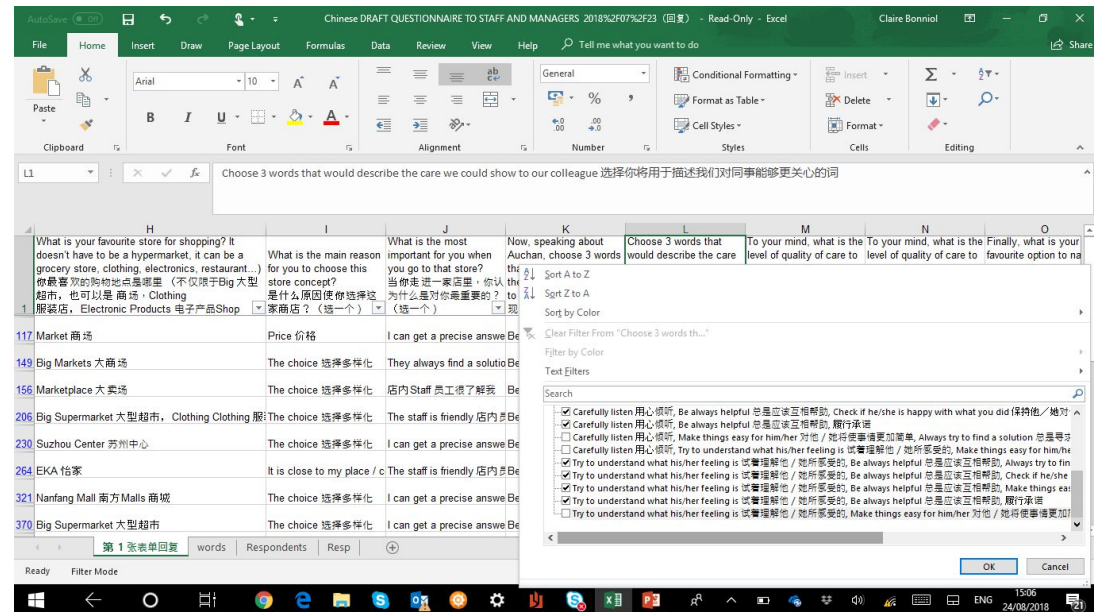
AutoSave Off Chinese DRAFT QUESTIONNAIRE TO STAFF AND MANAGERS 2018%2F07%2F23 (回复) - Read-Only - Excel Claire Bonniol

File Home Insert Draw Page Layout Formulas Data Review View Help Tell me what you want to do Share

Paste Arial 10 General Conditional Formatting Format as Table Cell Styles Insert Delete Format

Clipboard Font Alignment Number Styles Cells Editing

L1 Choose 3 words that would describe the care we could show to our colleague 选择你将用于描述我们对同事能够更关心的词

| | H | I | J | K | L | M | N | O |
|---|---|---|---|---|---|---|---|---|
| 1 | What is your favourite store for shopping? It doesn't have to be a hypermarket, it can be a grocery store, clothing, electronics, restaurant...) 你最喜欢的购物地点是哪里（不仅限于Big大型超市，也可以是 商场，Clothing 服装店，Electronic Products 电子产品Shop | What is the main reason for you to choose this store concept? 是什么原因使你选择这家商店？（选一个） | What is the most important for you when you go to that store? 当你走进一家店里，你认为什么是对你最重要的？（选一个） | Now, speaking about Auchan, choose 3 words tha the to 现 | Choose 3 words that would describe the care | To your mind, what is the level of quality of care to | To your mind, what is the level of quality of care to | Finally, what is your favourite option to na |
| 117 | Market 商场 | Price 价格 | I can get a precise answe | Be | | | | |
| 149 | Big Markets 大商场 | The choice 选择多样化 | They always find a solutio | Be | | | | |
| 156 | Marketplace 大卖场 | The choice 选择多样化 | 店内Staff 员工很了解我 | Be | | | | |
| 206 | Big Supermarket 大型超市，Clothing Clothing 服 | The choice 选择多样化 | The staff is friendly 店内员 | Be | | | | |
| 230 | Suzhou Center 苏州中心 | The choice 选择多样化 | I can get a precise answe | Be | | | | |
| 264 | EKA 怡家 | It is close to my place / c | The staff is friendly 店内员 | Be | | | | |
| 321 | Nanfang Mall 南方Malls 商城 | The choice 选择多样化 | I can get a precise answe | Be | | | | |
| 370 | Big Supermarket 大型超市 | The choice 选择多样化 | I can get a precise answe | Be | | | | |

Sort A to Z
Sort Z to A
Sort by Color
Clear Filter From "Choose 3 words th..."
Filter by Color
Text Filters
Search
Carefully listen 用心倾听, Be always helpful 总是应该互相帮助, Check if he/she is happy with what you did 保持他／她对
Carefully listen 用心倾听, Be always helpful 总是应该互相帮助, 履行承诺
Carefully listen 用心倾听, Make things easy for him/her 对他／她将使事情更加简单, Always try to find a solution 总是寻求
Carefully listen 用心倾听, Try to understand what his/her feeling is 试着理解他／她所感受的, Make things easy for him/he
Try to understand what his/her feeling is 试着理解他／她所感受的, Be always helpful 总是应该互相帮助, Always try to fin
Try to understand what his/her feeling is 试着理解他／她所感受的, Be always helpful 总是应该互相帮助, Check if he/she
Try to understand what his/her feeling is 试着理解他／她所感受的, Be always helpful 总是应该互相帮助, Make things eas
Try to understand what his/her feeling is 试着理解他／她所感受的, Be always helpful 总是应该互相帮助, 履行承诺
Try to understand what his/her feeling is 试着理解他／她所感受的, Make things easy for him/her 对他／她将使事情更加
OK Cancel

第1张表单回复 words Respondents Resp

Ready Filter Mode

ENG 15:06 24/08/2018 21